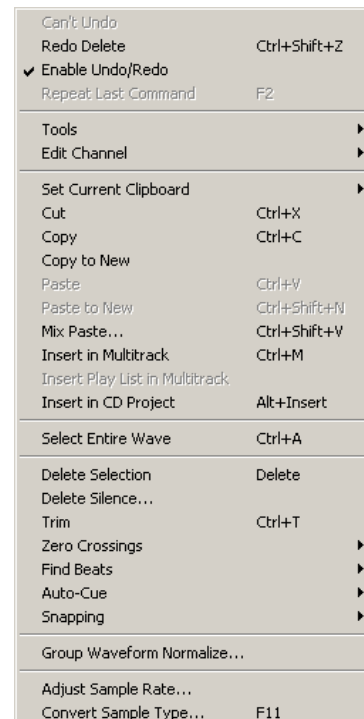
Can't Undo
Redo Delete Ctrl+Shift+Z
✔ Enable Undo/Redo
Repeat Last Command F2

Tools
Edit Channel

Set Current Clipboard
Cut Ctrl+X
Copy Ctrl+C
Copy to New
Paste Ctrl+V
Paste to New Ctrl+Shift+N
Mix Paste... Ctrl+Shift+V
Insert in Multitrack Ctrl+M
Insert Play List in Multitrack
Insert in CD Project Alt+Insert

Select Entire Wave Ctrl+A

Delete Selection Delete
Delete Silence...
Trim Ctrl+T
Zero Crossings
Find Beats
Auto-Cue
Snapping

Group Waveform Normalize...

Adjust Sample Rate...
Convert Sample Type... F11